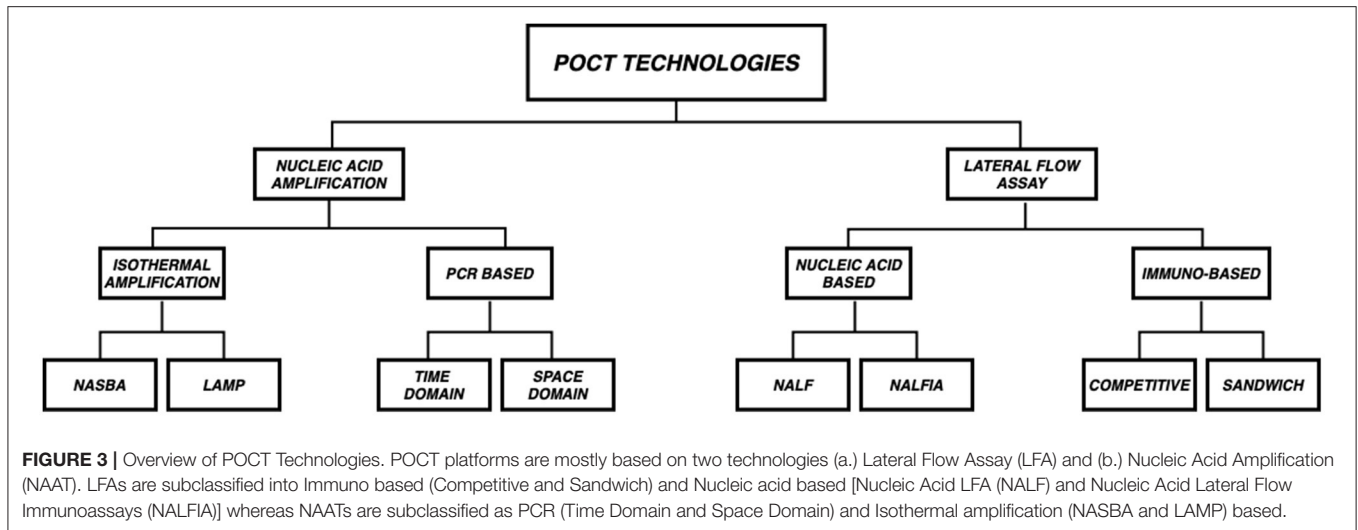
POCT TECHNOLOGIES

NUCLEIC ACID AMPLIFICATION

LATERAL FLOW ASSAY

ISOTHERMAL AMPLIFICATION

PCR BASED

NUCLEIC ACID BASED

IMMUNO-BASED

NASBA

LAMP

TIME DOMAIN

SPACE DOMAIN

NALF

NALFIA

COMPETITIVE

SANDWICH

**FIGURE 3 |** Overview of POCT Technologies. POCT platforms are mostly based on two technologies (a.) Lateral Flow Assay (LFA) and (b.) Nucleic Acid Amplification (NAAT). LFAs are subclassified into Immuno based (Competitive and Sandwich) and Nucleic acid based [Nucleic Acid LFA (NALF) and Nucleic Acid Lateral Flow Immunoassays (NALFIA)] whereas NAATs are subclassified as PCR (Time Domain and Space Domain) and Isothermal amplification (NASBA and LAMP) based.